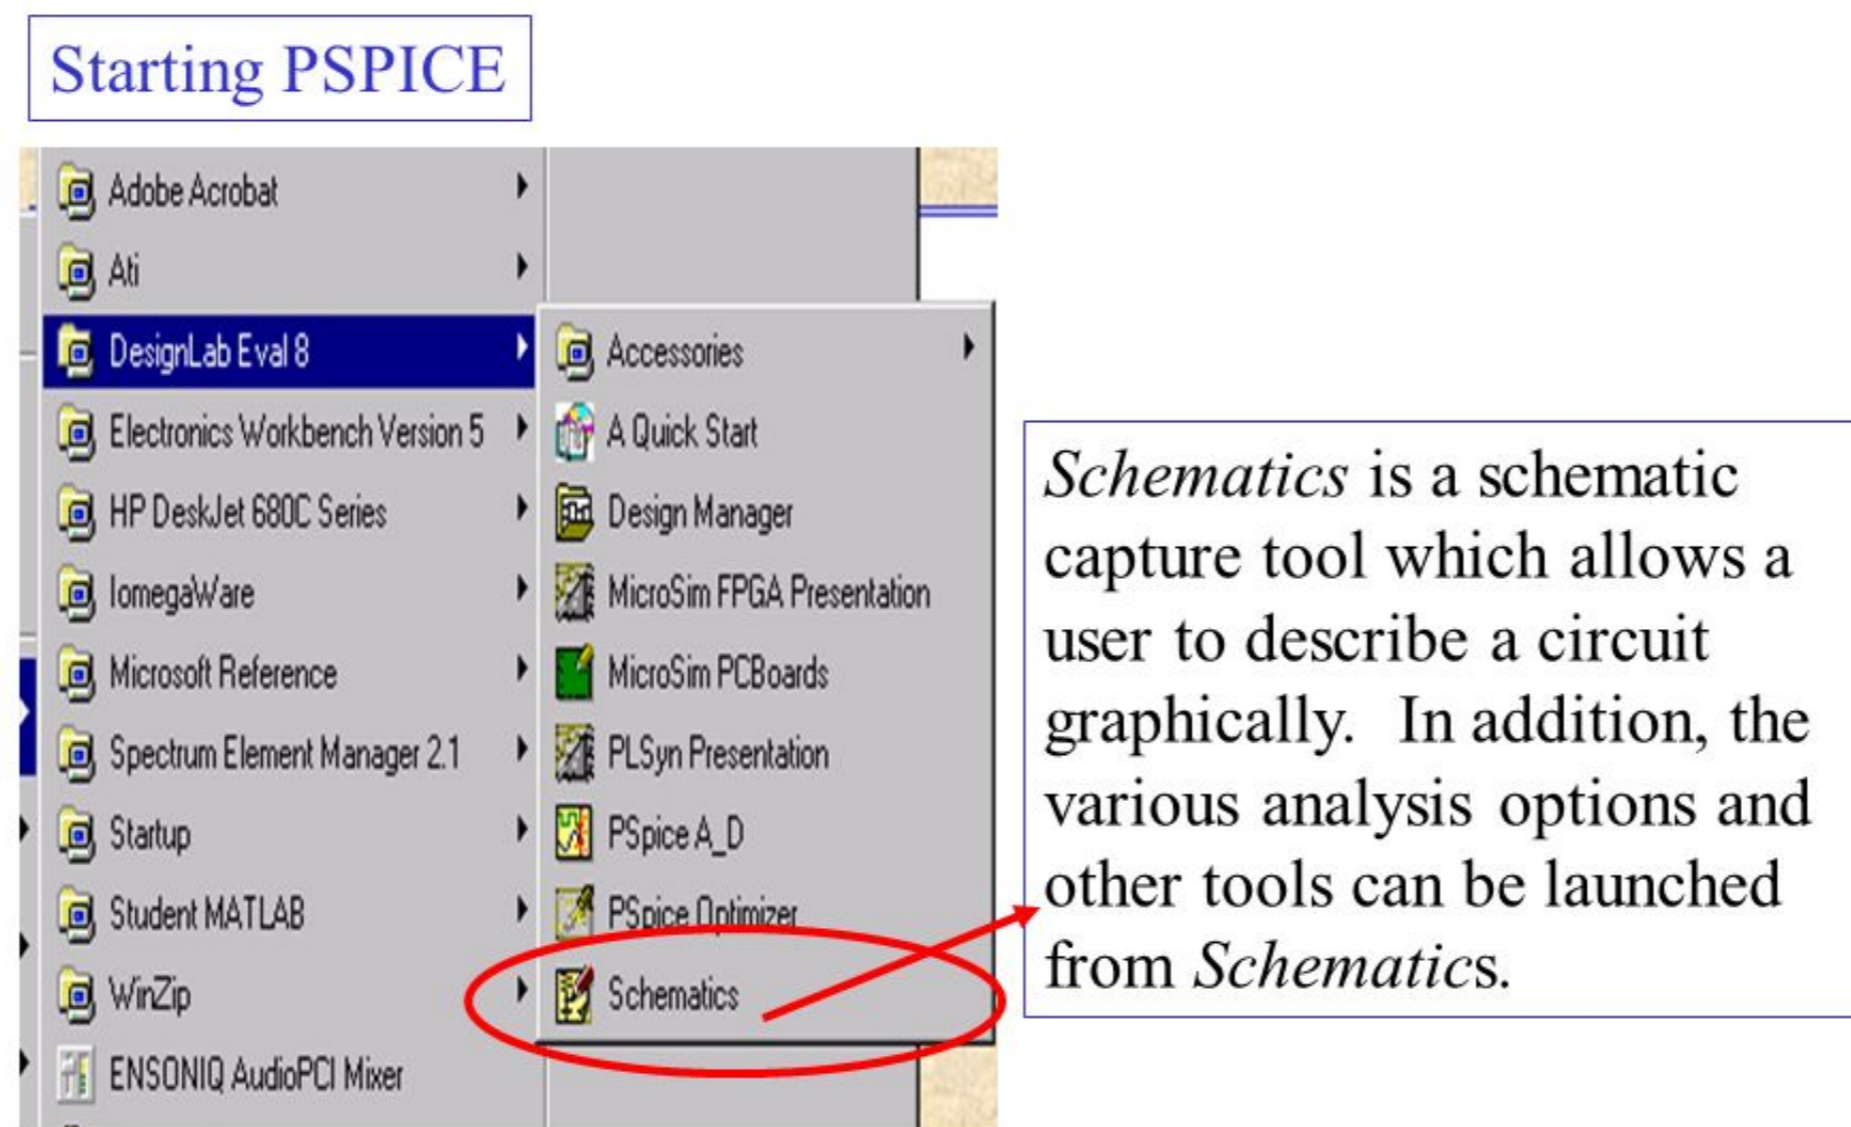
Starting PSPICE

Adobe Acrobat
Ati
DesignLab Eval 8
Electronics Workbench Version 5
HP DeskJet 680C Series
IomegaWare
Microsoft Reference
Spectrum Element Manager 2.1
Startup
Student MATLAB
WinZip
ENSONIQ AudioPCI Mixer

Accessories
A Quick Start
Design Manager
MicroSim FPGA Presentation
MicroSim PCBoards
PLSyn Presentation
PSpice A_D
PSpice Optimizer
Schematics

*Schematics* is a schematic capture tool which allows a user to describe a circuit graphically. In addition, the various analysis options and other tools can be launched from *Schematic*s.